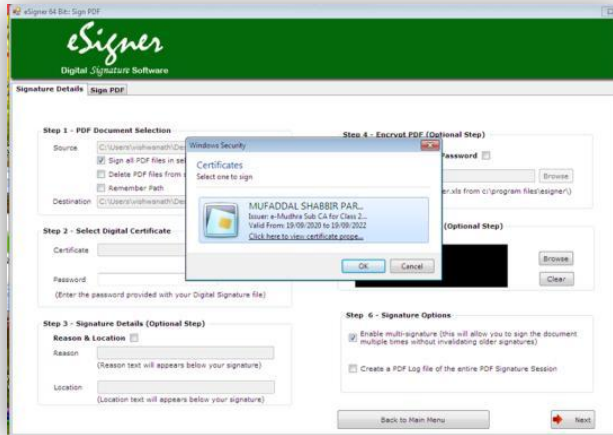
eSigner 64 Bit: Sign PDF

eSigner
Digital Signature Software

Signature Details | Sign PDF

Step 1 - PDF Document Selection

Source C:\Users\vishwanath\De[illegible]

Sign all PDF files in se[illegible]

Delete PDF files from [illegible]

Remember Path

Destination C:\Users\vishwanath\De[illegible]

Step 2 - Select Digital Certificate

Certificate

Password

(Enter the password provided with your Digital Signature file)

Step 3 - Signature Details (Optional Step)

Reason & Location

Reason

(Reason text will appears below your signature)

Location

(Location text will appears below your signature)

Windows Security

Certificates

Select one to sign

MUFADDAL SHABBIR PAR...
Issuer: e-Mudhra Sub CA for Class 2...
Valid From: 19/09/2020 to 19/09/2022
Click here to view certificate prope...

OK Cancel

Step 4 - Encrypt PDF (Optional Step)

Password

Browse

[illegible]er.xls from c:\program files\esigner\)

(Optional Step)

Browse

Clear

Step 6 - Signature Options

Enable multi-signature (this will allow you to sign the document multiple times without invalidating older signatures)

Create a PDF Log file of the entire PDF Signature Session

Back to Main Menu

Next